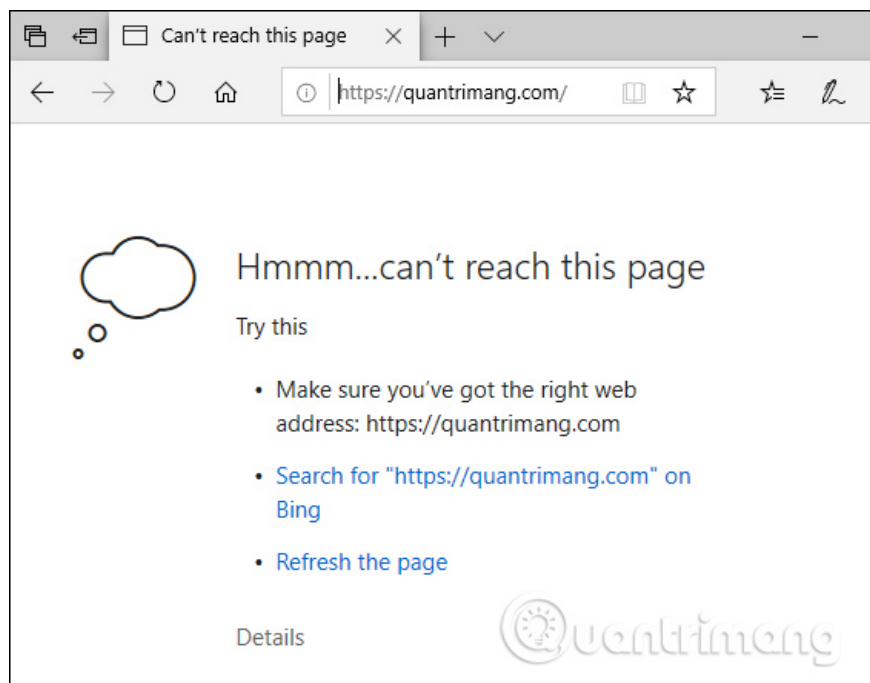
Can't reach this page

https://quantrimang.com/

Hmmm...can't reach this page

Try this

- Make sure you've got the right web address: https://quantrimang.com
- Search for "https://quantrimang.com" on Bing
- Refresh the page

Details

Quantrimang